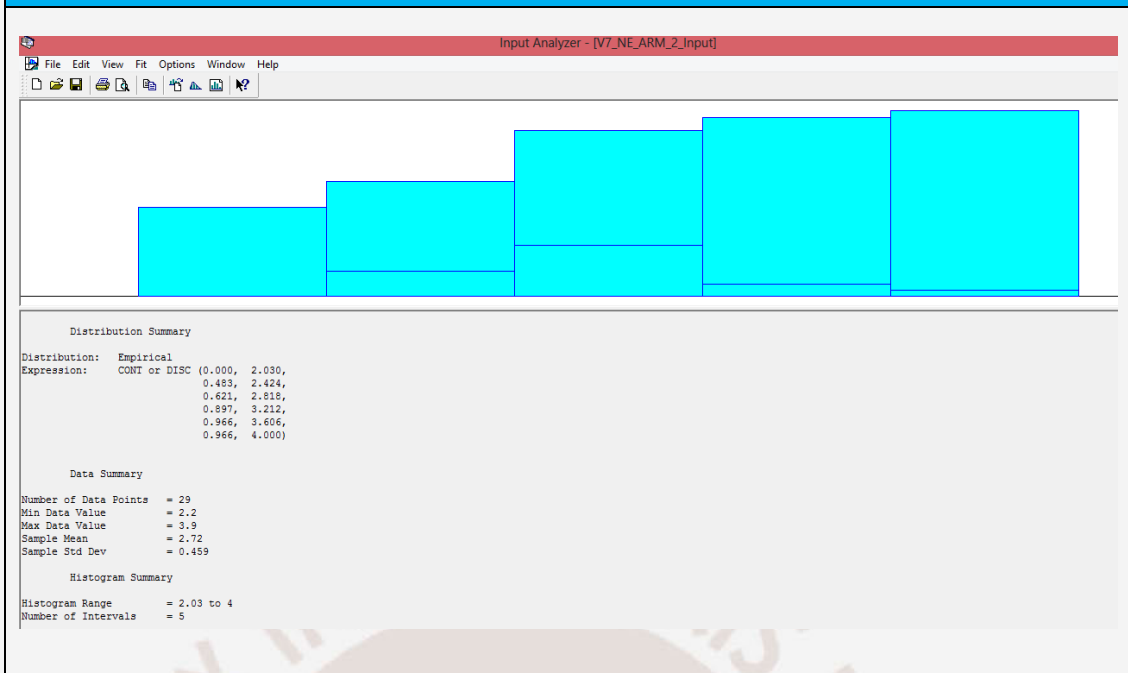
Input Analyzer - [V7_NE_ARM_2_Input]

File Edit View Fit Options Window Help

Distribution Summary

Distribution: Empirical
Expression: CONT or DISC (0.000, 2.030,
0.483, 2.424,
0.621, 2.818,
0.897, 3.212,
0.966, 3.606,
0.966, 4.000)

Data Summary

Number of Data Points = 29
Min Data Value = 2.2
Max Data Value = 3.9
Sample Mean = 2.72
Sample Std Dev = 0.459

Histogram Summary

Histogram Range = 2.03 to 4
Number of Intervals = 5